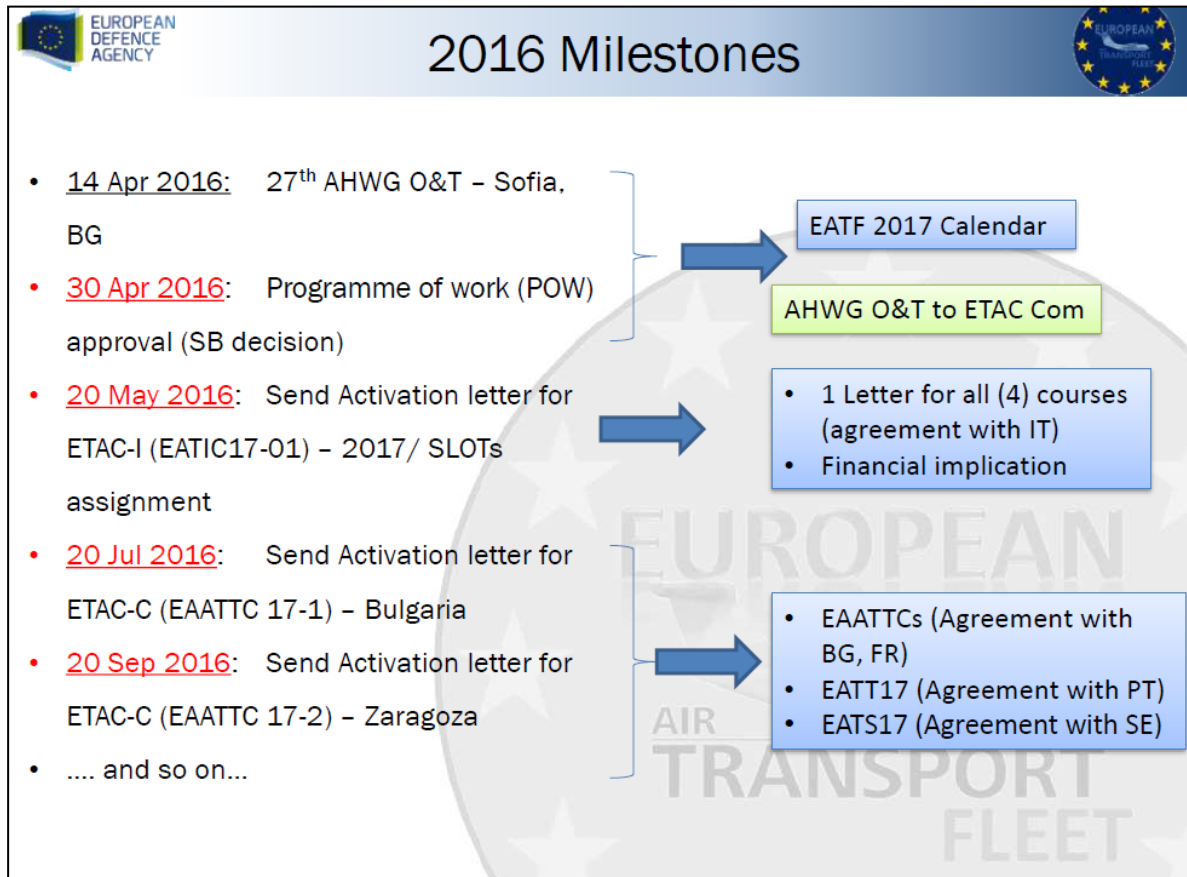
EUROPEAN DEFENCE AGENCY

2016 Milestones

EUROPEAN TRANSPORT FLEET

- 14 Apr 2016: 27$^{th}$ AHWG O&T – Sofia, BG
- 30 Apr 2016: Programme of work (POW) approval (SB decision)
- 20 May 2016: Send Activation letter for ETAC-I (EATIC17-01) – 2017/ SLOTs assignment
- 20 Jul 2016: Send Activation letter for ETAC-C (EAATTC 17-1) – Bulgaria
- 20 Sep 2016: Send Activation letter for ETAC-C (EAATTC 17-2) – Zaragoza
- .... and so on...

EATF 2017 Calendar

AHWG O&T to ETAC Com

- 1 Letter for all (4) courses (agreement with IT)
- Financial implication

- EAATTCs (Agreement with BG, FR)
- EATT17 (Agreement with PT)
- EATS17 (Agreement with SE)

EUROPEAN AIR TRANSPORT FLEET